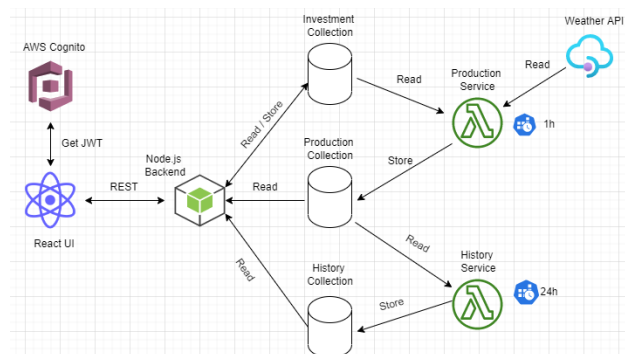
AWS Cognito

Get JWT

React UI

REST

Node.js Backend

Read / Store

Read

Read

Investment Collection

Production Collection

History Collection

Read

Store

Read

Store

Production Service

1h

History Service

24h

Weather API

Read